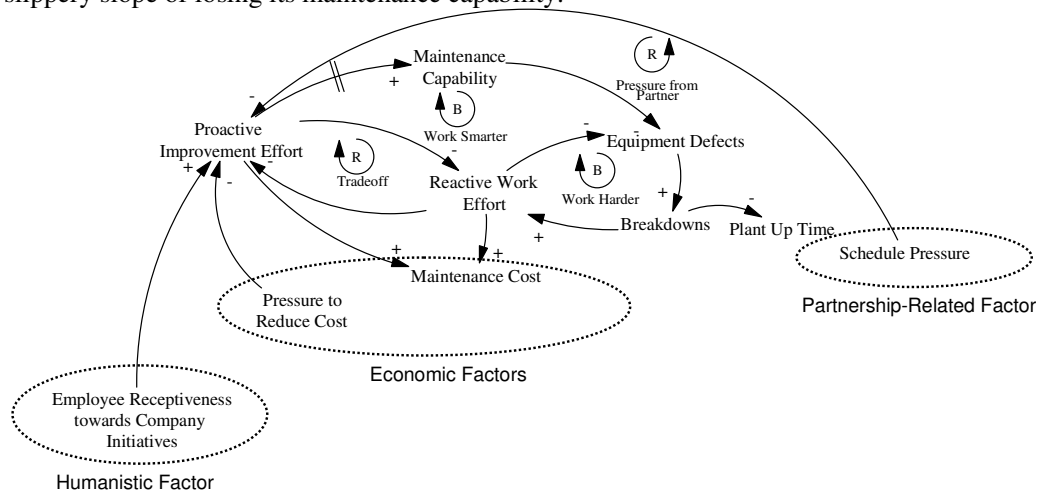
slippery slope of losing its maintenance capability.

Maintenance Capability

R

Pressure from Partner

+

-

B

Work Smarter

Proactive Improvement Effort

-

-

Equipment Defects

-

R

Tradeoff

-

Reactive Work Effort

B

Work Harder

+

+

-

+

Breakdowns

-

Plant Up Time

+

+

+

Maintenance Cost

Schedule Pressure

Pressure to Reduce Cost

Partnership-Related Factor

Economic Factors

Employee Receptiveness towards Company Initiatives

Humanistic Factor